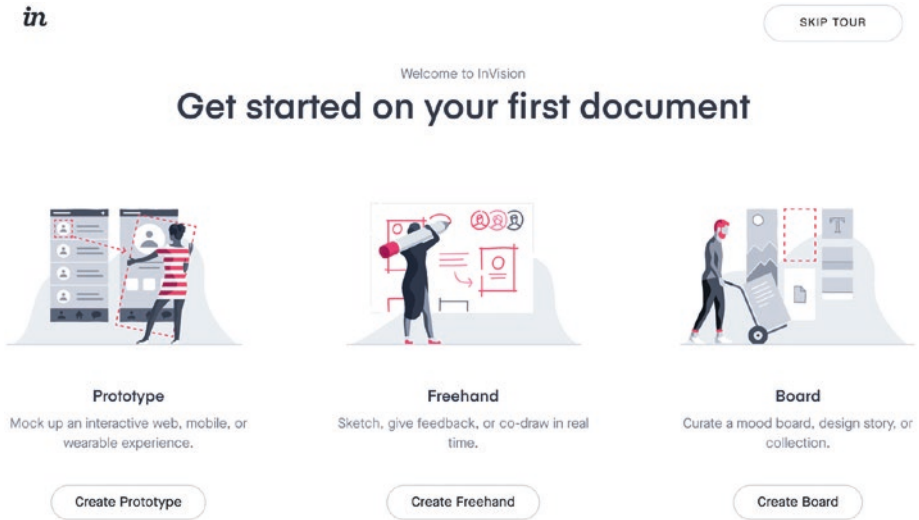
in

SKIP TOUR

Welcome to InVision

Get started on your first document

Prototype

Mock up an interactive web, mobile, or wearable experience.

Create Prototype

Freehand

Sketch, give feedback, or co-draw in real time.

Create Freehand

Board

Curate a mood board, design story, or collection.

Create Board